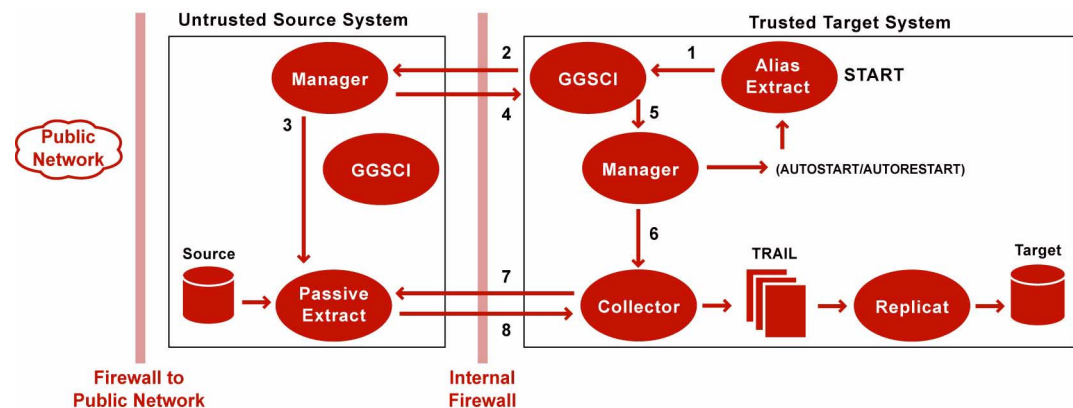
Untrusted Source System

Trusted Target System

Public Network

Manager

GGSCI

Source

Passive Extract

GGSCI

Alias Extract

START

Manager

(AUTOSTART/AUTORESTART)

Collector

TRAIL

Replicat

Target

1

2

3

4

5

6

7

8

Firewall to Public Network

Internal Firewall